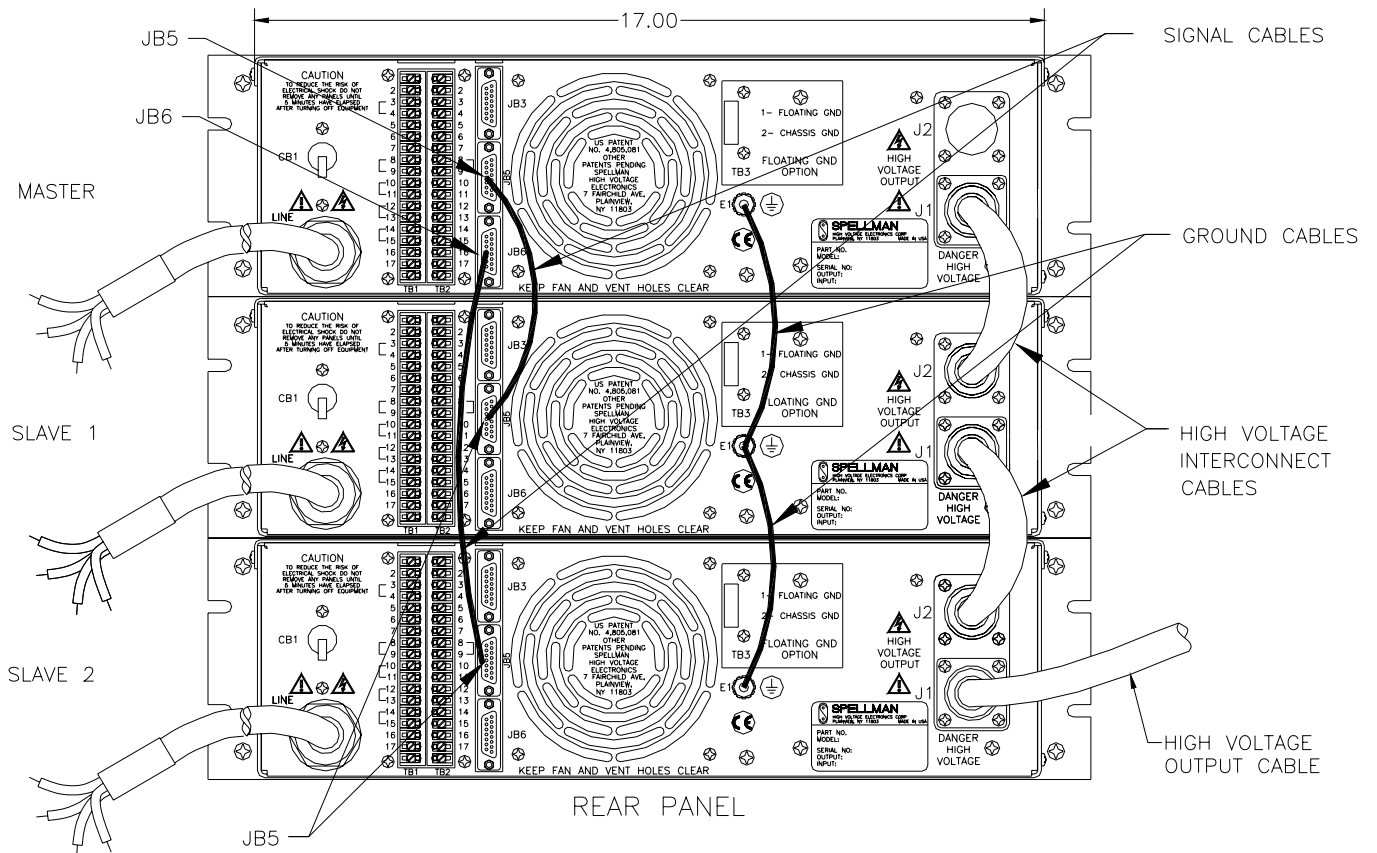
17.00

JB5

JB6

SIGNAL CABLES

GROUND CABLES

HIGH VOLTAGE INTERCONNECT CABLES

HIGH VOLTAGE OUTPUT CABLE

MASTER

SLAVE 1

SLAVE 2

CAUTION
TO REDUCE THE RISK OF ELECTRICAL SHOCK DO NOT REMOVE ANY PANELS UNTIL 5 MINUTES HAVE ELAPSED AFTER TURNING OFF EQUIPMENT

CB1

LINE

2 3 4 5 6 7 8 9 10 11 12 13 14 15 16 17

TB1 TB2

JB3

JB5

JB6

US PATENT NO. 4,805,081 OTHER PATENTS PENDING SPELLMAN HIGH VOLTAGE ELECTRONICS 7 FAIRCHILD AVE. PLAINVIEW, NY 11803

KEEP FAN AND VENT HOLES CLEAR

1- FLOATING GND
2- CHASSIS GND
FLOATING GND OPTION

TB3

E1

J2

HIGH VOLTAGE OUTPUT

J1

SPELLMAN
HIGH VOLTAGE ELECTRONICS CORP
PLAINVIEW, NY 11803 MADE IN USA
PART NO.
MODEL:
SERIAL NO:
OUTPUT:
INPUT:

DANGER HIGH VOLTAGE

CAUTION
TO REDUCE THE RISK OF ELECTRICAL SHOCK DO NOT REMOVE ANY PANELS UNTIL 5 MINUTES HAVE ELAPSED AFTER TURNING OFF EQUIPMENT

CB1

LINE

TB1 TB2

JB3

JB5

JB6

US PATENT NO. 4,805,081 OTHER PATENTS PENDING SPELLMAN HIGH VOLTAGE ELECTRONICS 7 FAIRCHILD AVE. PLAINVIEW, NY 11803

KEEP FAN AND VENT HOLES CLEAR

1- FLOATING GND
2- CHASSIS GND
FLOATING GND OPTION

TB3

E1

J2

HIGH VOLTAGE OUTPUT

J1

SPELLMAN
HIGH VOLTAGE ELECTRONICS CORP
PLAINVIEW, NY 11803 MADE IN USA
PART NO.
MODEL:
SERIAL NO:
OUTPUT:
INPUT:

DANGER HIGH VOLTAGE

CAUTION
TO REDUCE THE RISK OF ELECTRICAL SHOCK DO NOT REMOVE ANY PANELS UNTIL 5 MINUTES HAVE ELAPSED AFTER TURNING OFF EQUIPMENT

CB1

LINE

TB1 TB2

JB3

JB5

JB6

US PATENT NO. 4,805,081 OTHER PATENTS PENDING SPELLMAN HIGH VOLTAGE ELECTRONICS 7 FAIRCHILD AVE. PLAINVIEW, NY 11803

KEEP FAN AND VENT HOLES CLEAR

1- FLOATING GND
2- CHASSIS GND
FLOATING GND OPTION

TB3

E1

J2

HIGH VOLTAGE OUTPUT

J1

SPELLMAN
HIGH VOLTAGE ELECTRONICS CORP
PLAINVIEW, NY 11803 MADE IN USA
PART NO.
MODEL:
SERIAL NO:
OUTPUT:
INPUT:

DANGER HIGH VOLTAGE

REAR PANEL

JB5